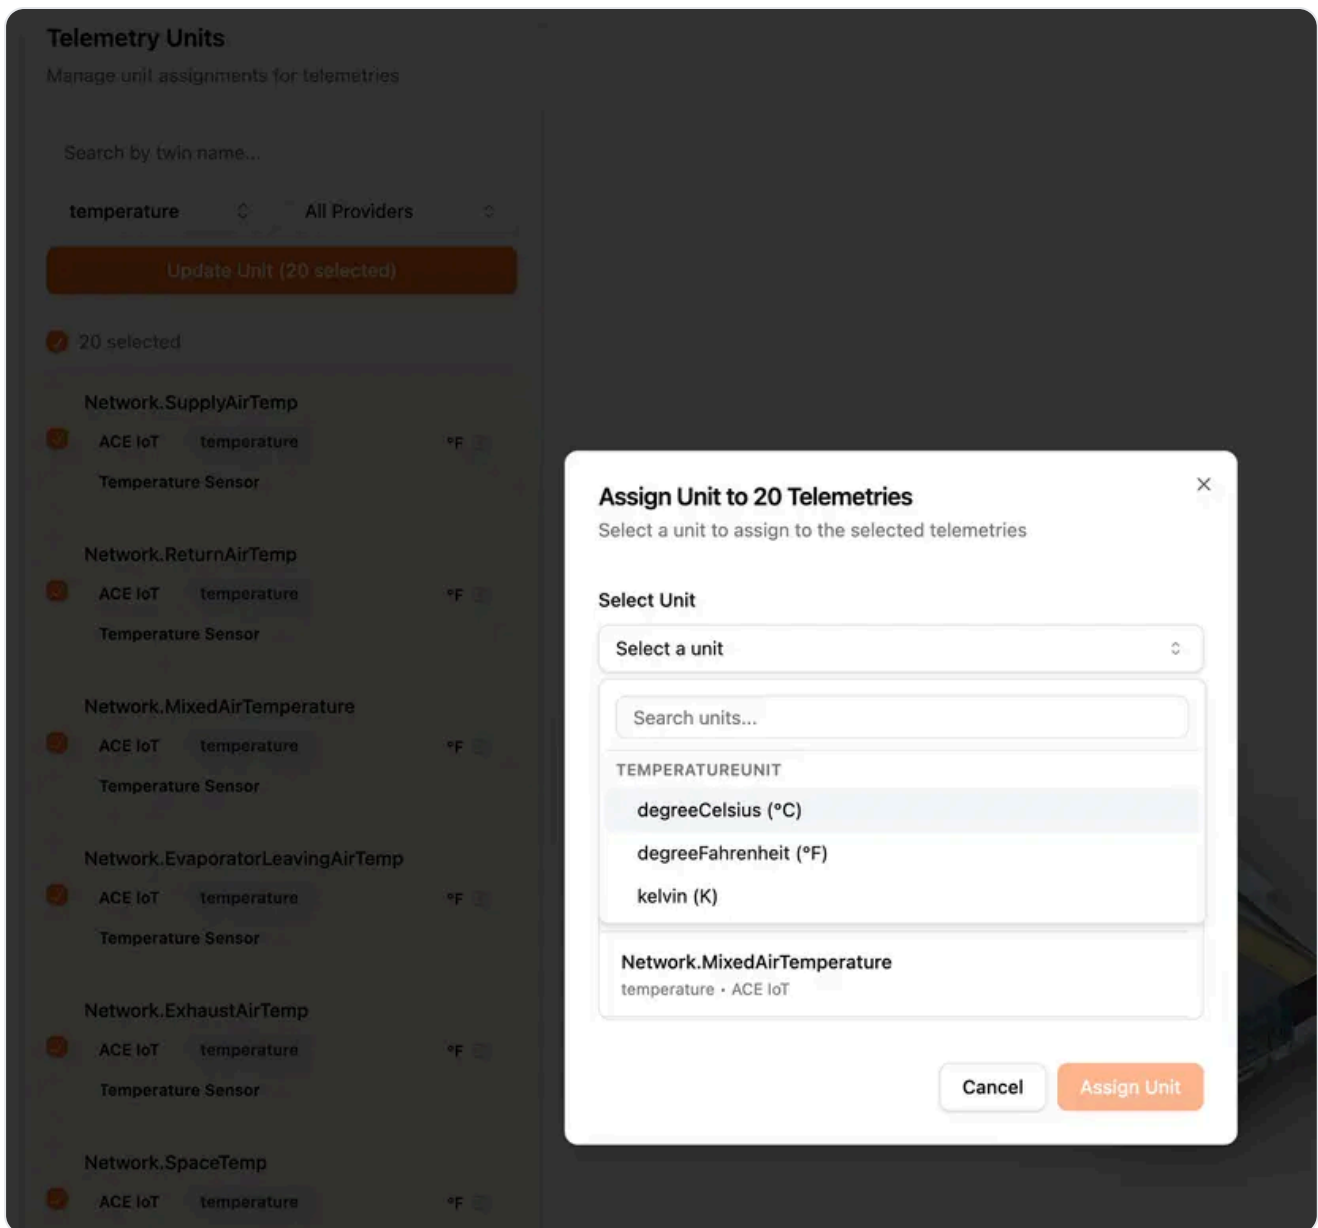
Telemetry Units
Manage unit assignments for telemetries

Search by twin name...

temperature
All Providers

Update Unit (20 selected)

20 selected

Network.SupplyAirTemp
ACE IoT temperature °F
Temperature Sensor

Network.ReturnAirTemp
ACE IoT temperature °F
Temperature Sensor

Network.MixedAirTemperature
ACE IoT temperature °F
Temperature Sensor

Network.EvaporatorLeavingAirTemp
ACE IoT temperature °F
Temperature Sensor

Network.ExhaustAirTemp
ACE IoT temperature °F
Temperature Sensor

Network.SpaceTemp
ACE IoT temperature °F

Assign Unit to 20 Telemetries
×
Select a unit to assign to the selected telemetries

Select Unit
Select a unit

Search units...

TEMPERATUREUNIT
degreeCelsius (°C)
degreeFahrenheit (°F)
kelvin (K)

Network.MixedAirTemperature
temperature • ACE IoT

Cancel
Assign Unit